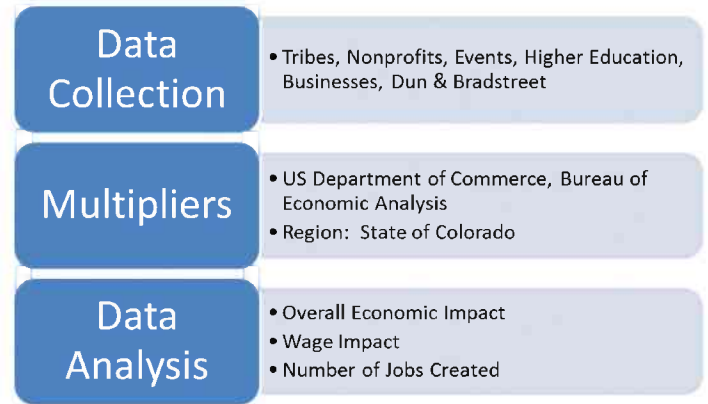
Data Collection

• Tribes, Nonprofits, Events, Higher Education, Businesses, Dun & Bradstreet

Multipliers

• US Department of Commerce, Bureau of Economic Analysis
• Region: State of Colorado

Data Analysis

• Overall Economic Impact
• Wage Impact
• Number of Jobs Created